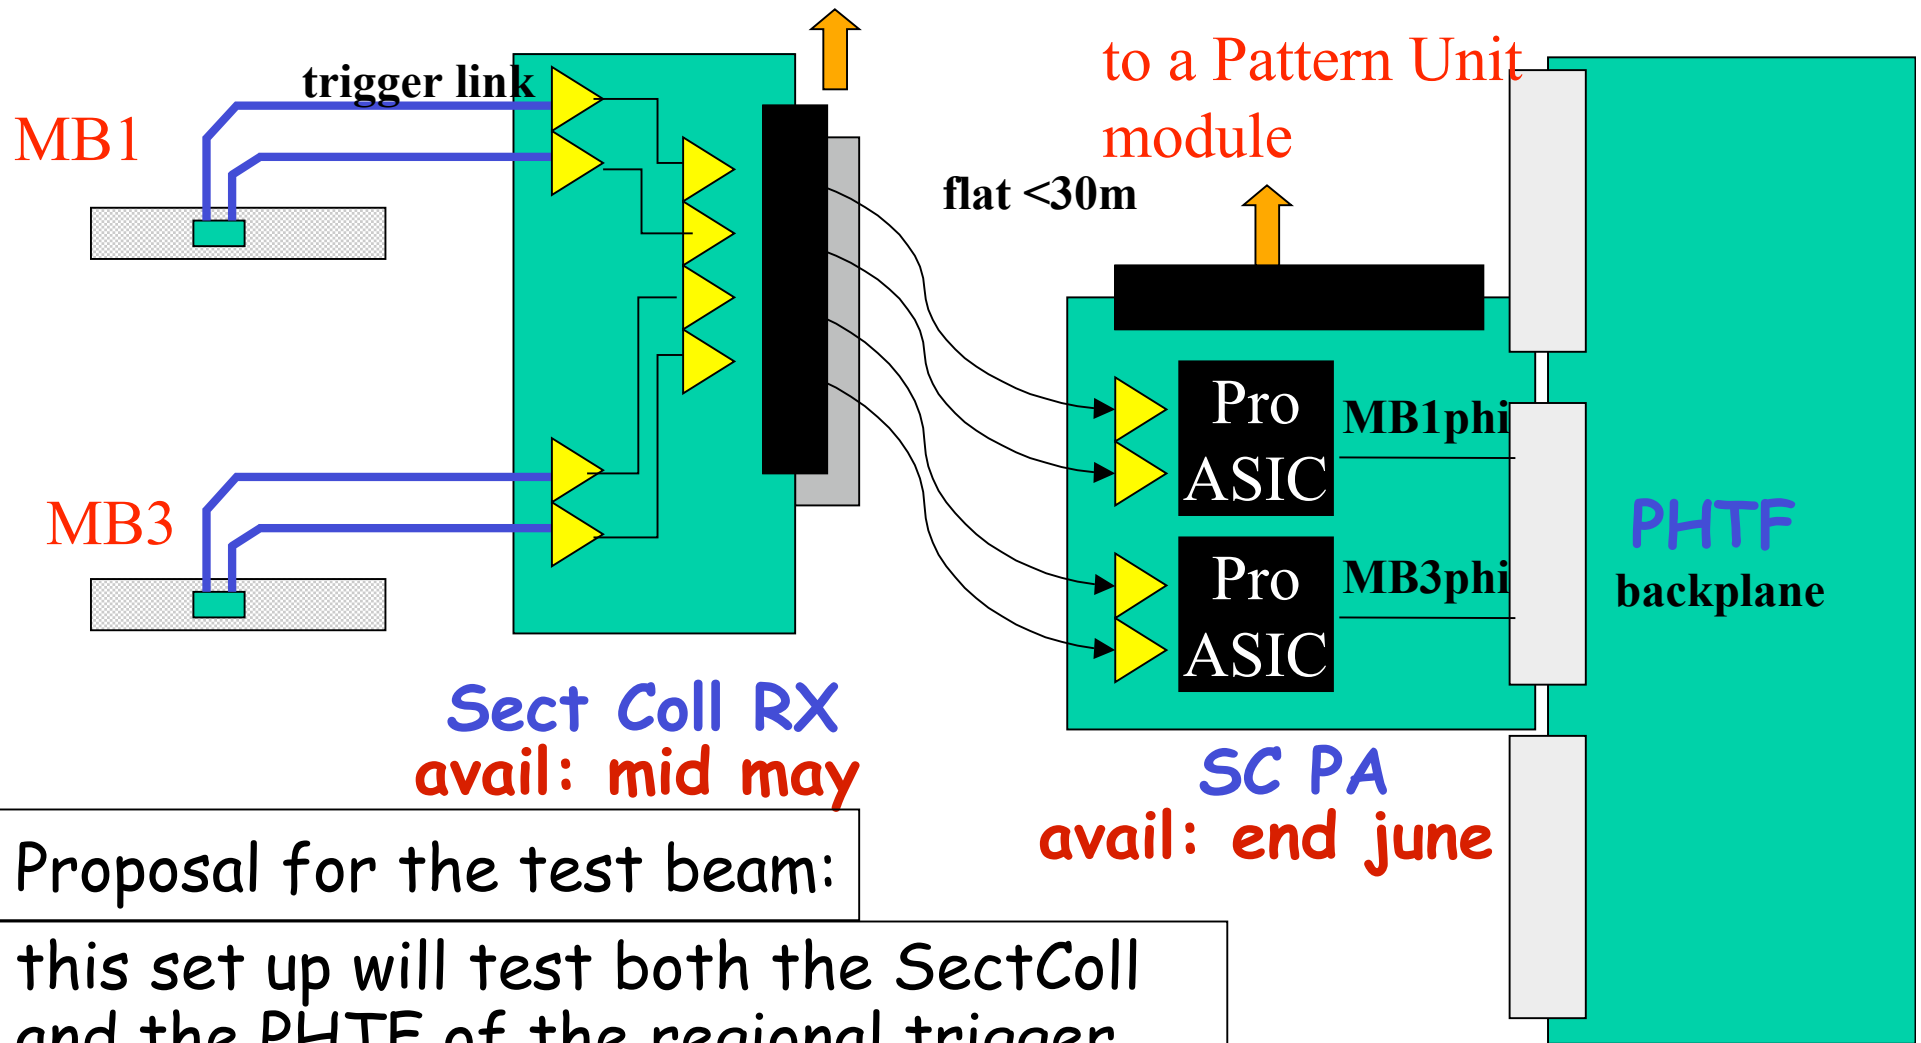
trigger link

MB1

MB3

to a Pattern Unit module

flat <30m

Pro ASIC

MB1phi

Pro ASIC

MB3phi

PHTF backplane

Sect Coll RX
avail: mid may

SC PA
avail: end june

Proposal for the test beam:

this set up will test both the SectColl and the PHTF of the regional trigger